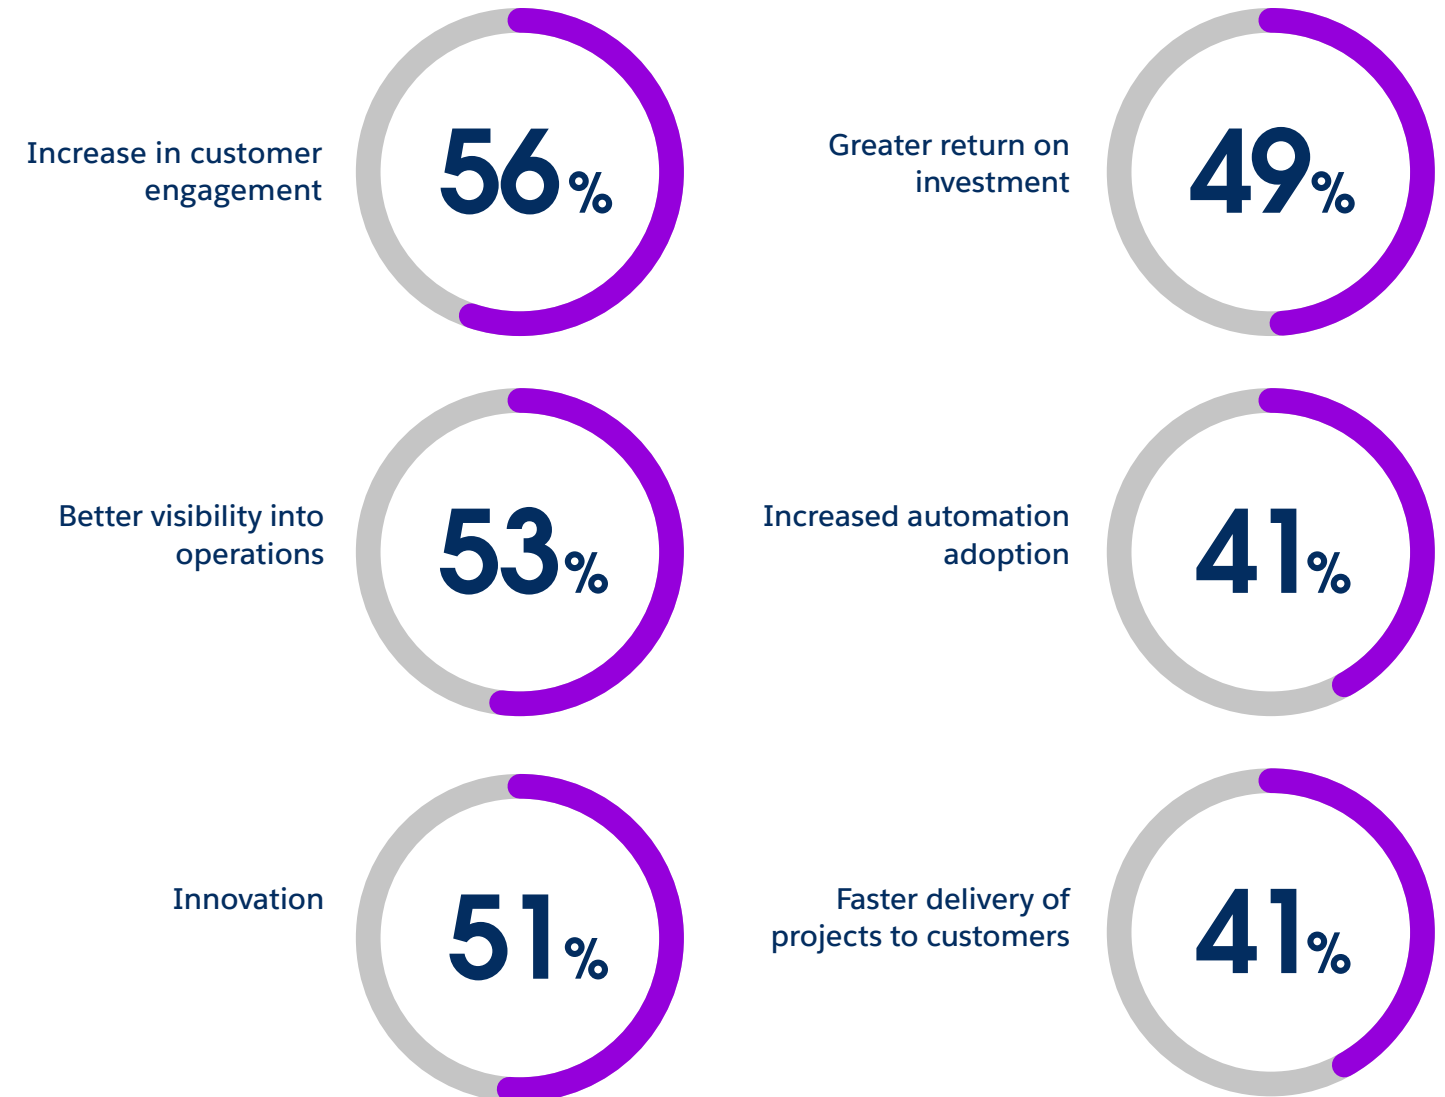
Increase in customer engagement

56%

Greater return on investment

49%

Better visibility into operations

53%

Increased automation adoption

41%

Innovation

51%

Faster delivery of projects to customers

41%